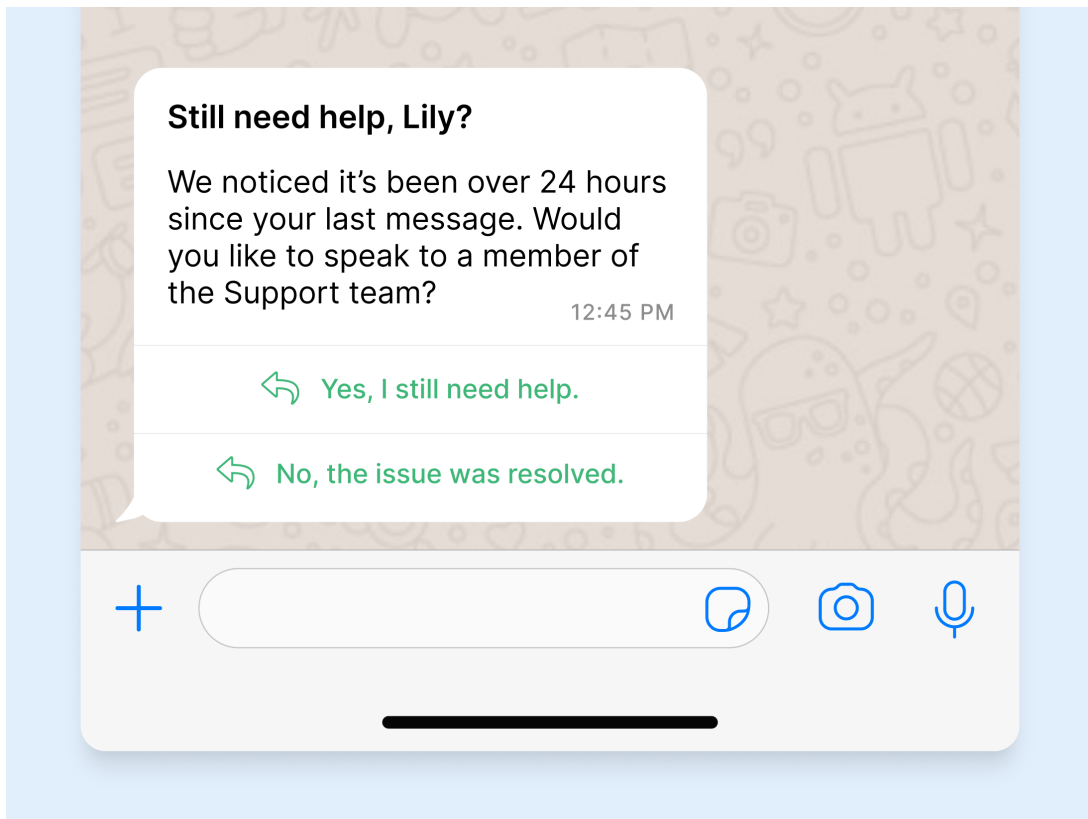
Still need help, Lily?

We noticed it’s been over 24 hours since your last message. Would you like to speak to a member of the Support team?

12:45 PM

Yes, I still need help.

No, the issue was resolved.